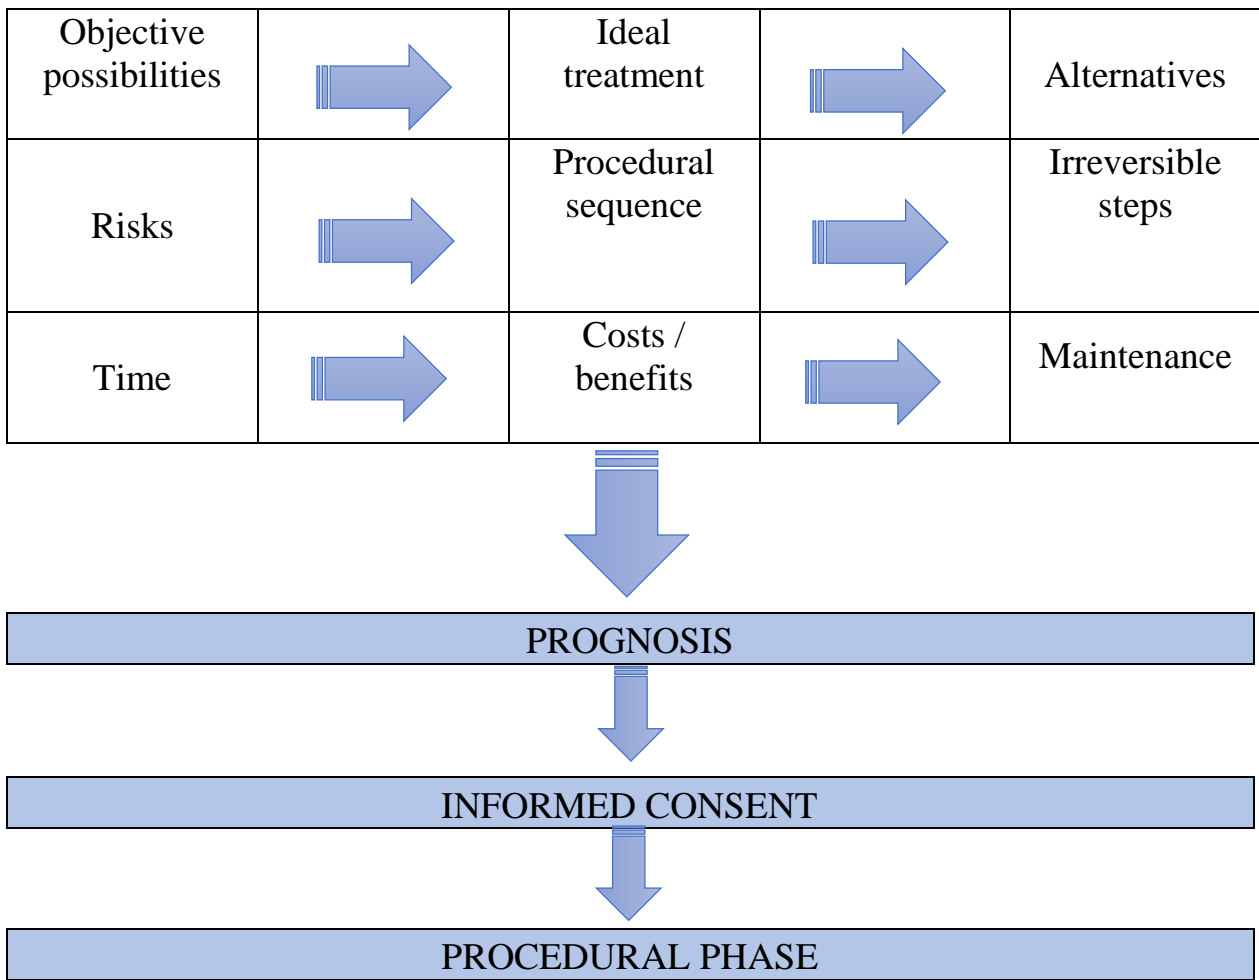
| Objective possibilities |  | Ideal treatment |  | Alternatives |
|---|---|---|---|---|
| Risks |  | Procedural sequence |  | Irreversible steps |
| Time |  | Costs / benefits |  | Maintenance |

PROGNOSIS

INFORMED CONSENT

PROCEDURAL PHASE